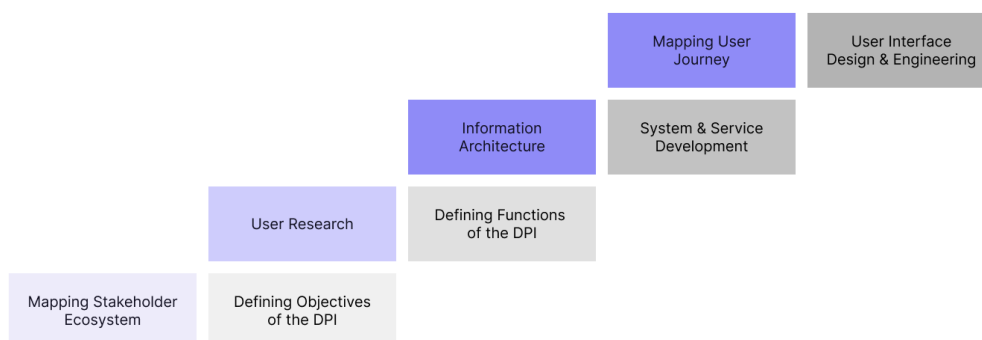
Mapping User Journey

User Interface Design & Engineering

Information Architecture

System & Service Development

User Research

Defining Functions of the DPI

Mapping Stakeholder Ecosystem

Defining Objectives of the DPI